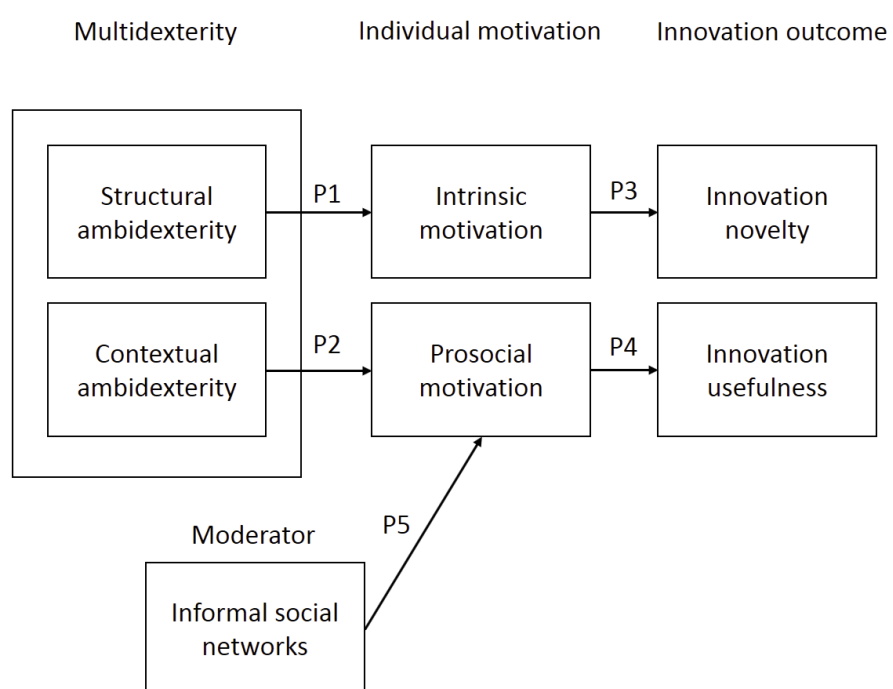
Multidexterity

Individual motivation

Innovation outcome

Structural ambidexterity

P1

Intrinsic motivation

P3

Innovation novelty

Contextual ambidexterity

P2

Prosocial motivation

P4

Innovation usefulness

Moderator

P5

Informal social networks